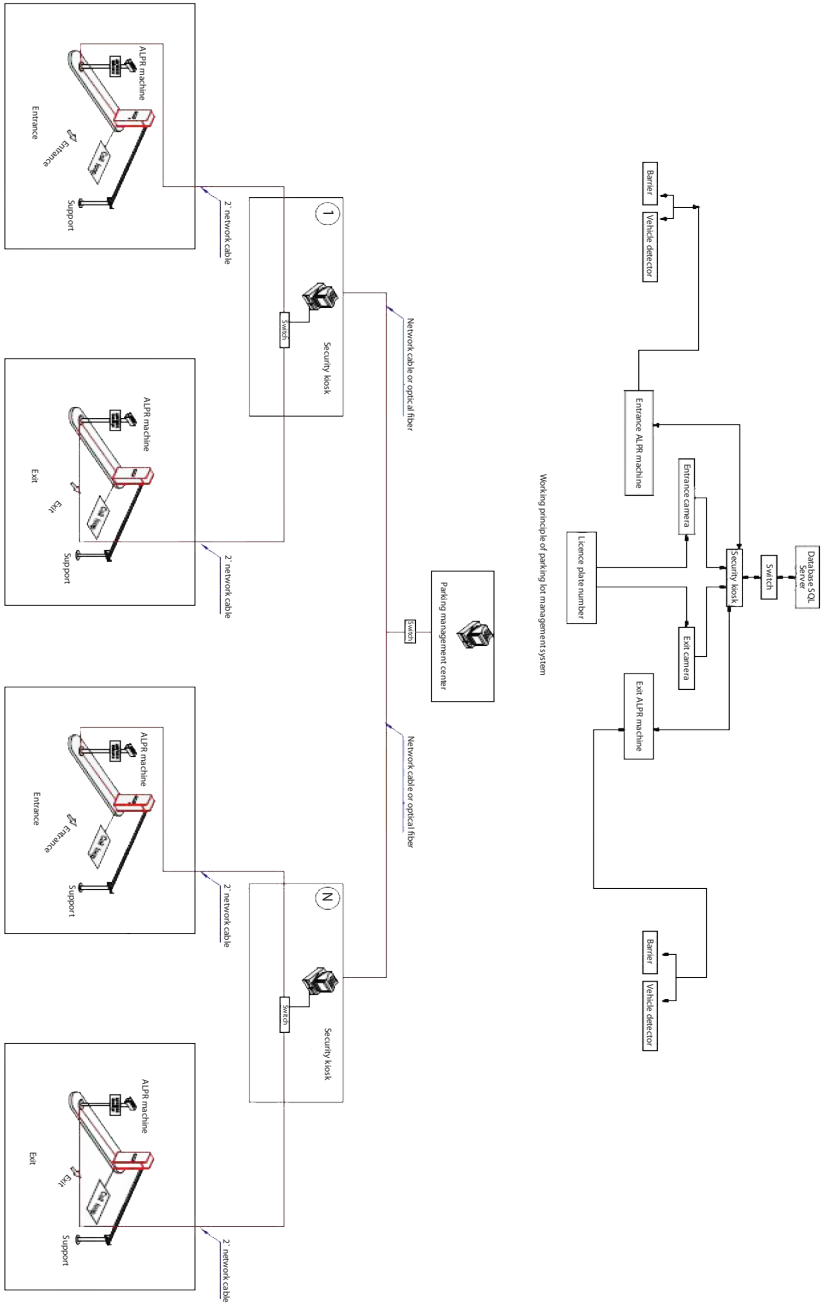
ALPR machine
Entrance
Entrance
Support
2' network cable
1
Security kiosk
Switch
Network cable or optical fiber
ALPR machine
Exit
Exit
Support
2' network cable
Parking management center
Switch
ALPR machine
Entrance
Entrance
Support
2' network cable
Network cable or optical fiber
N
Security kiosk
Switch
ALPR machine
Exit
Exit
Support
2' network cable

Working principle of parking lot management system
Barrier
Vehicle detector
Entrance ALPR machine
Entrance camera
Licence plate number
Security kiosk
Switch
Database SQL Server
Exit camera
Exit ALPR machine
Barrier
Vehicle detector